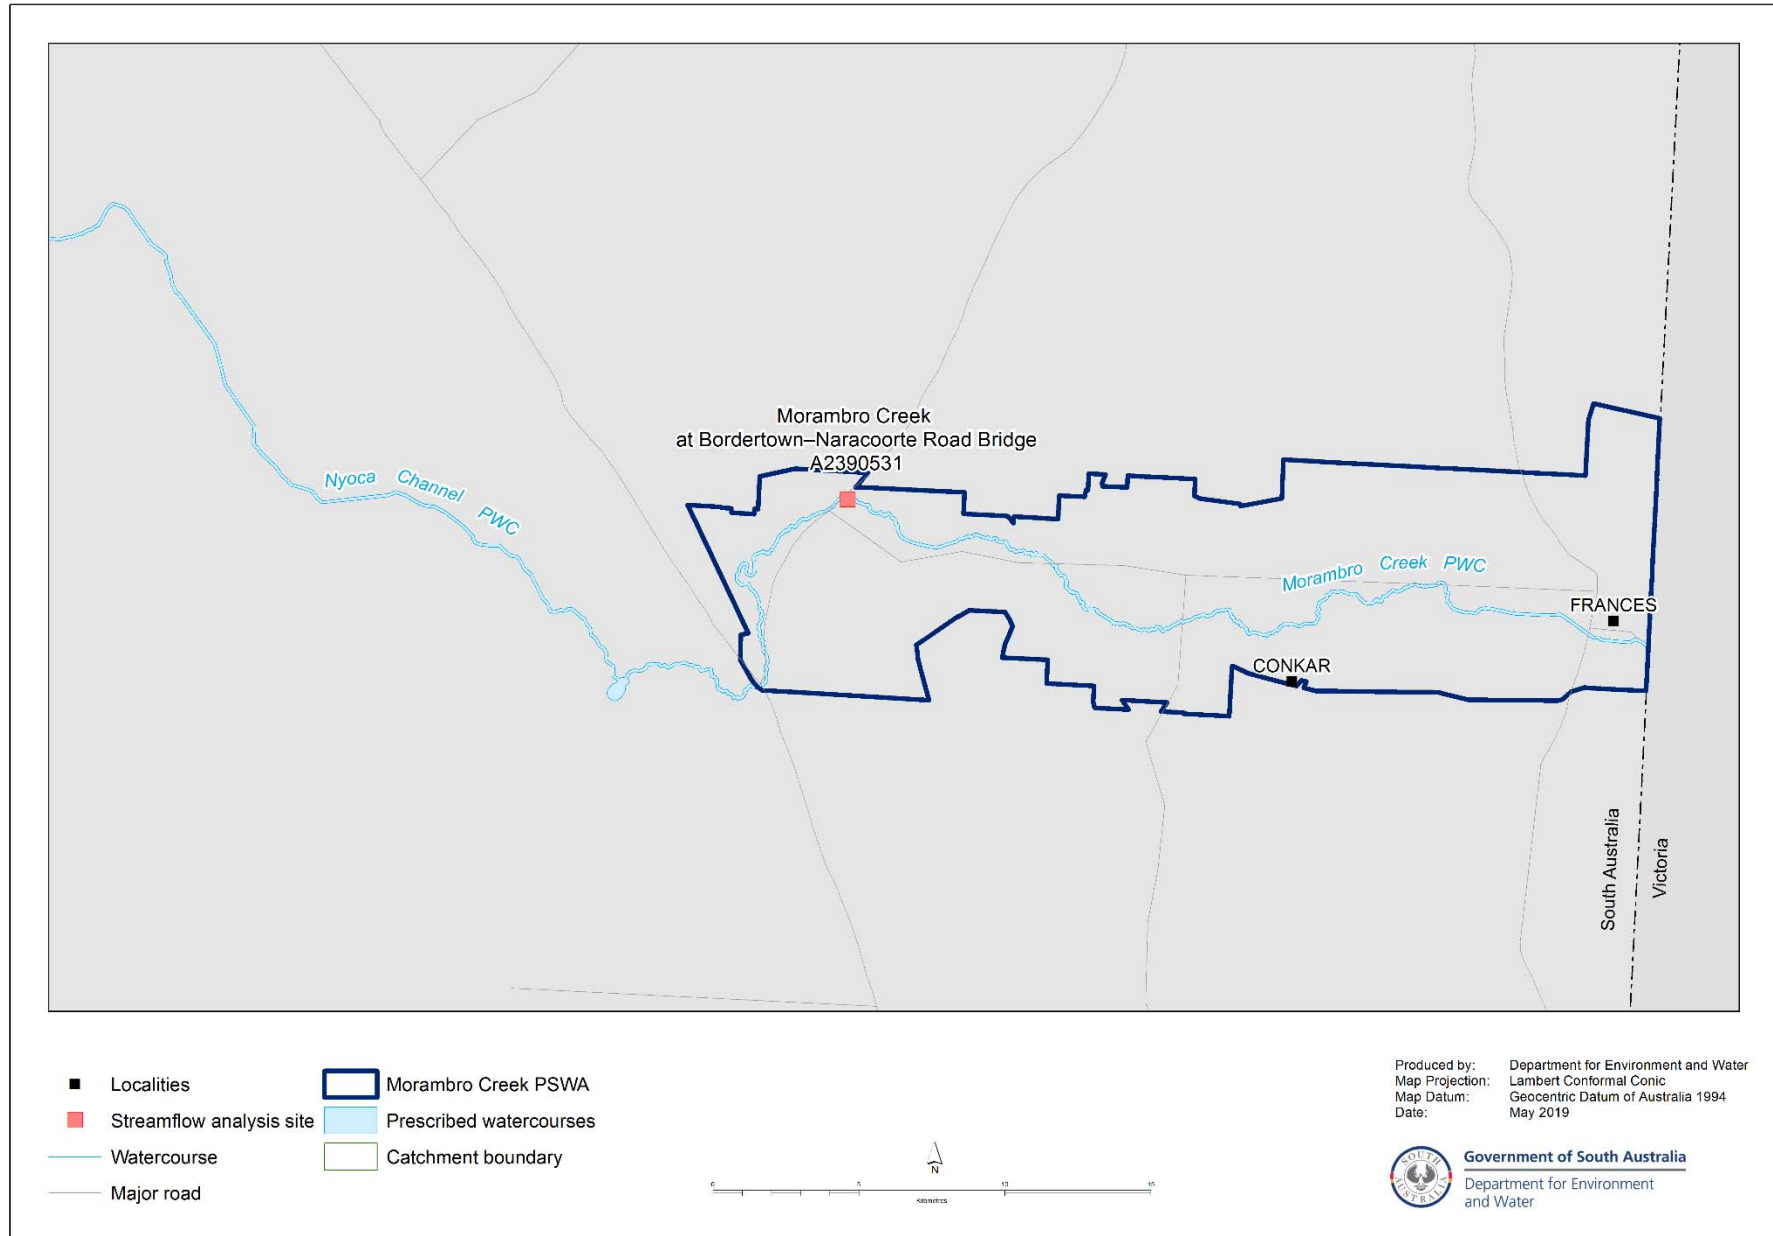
Morambro Creek
at Bordertown–Naracoorte Road Bridge
A2390531

Nyoca Channel PWC

Morambro Creek PWC

FRANCES

CONKAR

South Australia

Victoria

Localities
Streamflow analysis site
Watercourse
Major road

Morambro Creek PSWA
Prescribed watercourses
Catchment boundary

N

0 5 10 15
Kilometres

Produced by: Department for Environment and Water
Map Projection: Lambert Conformal Conic
Map Datum: Geocentric Datum of Australia 1994
Date: May 2019

Government of South Australia
Department for Environment and Water